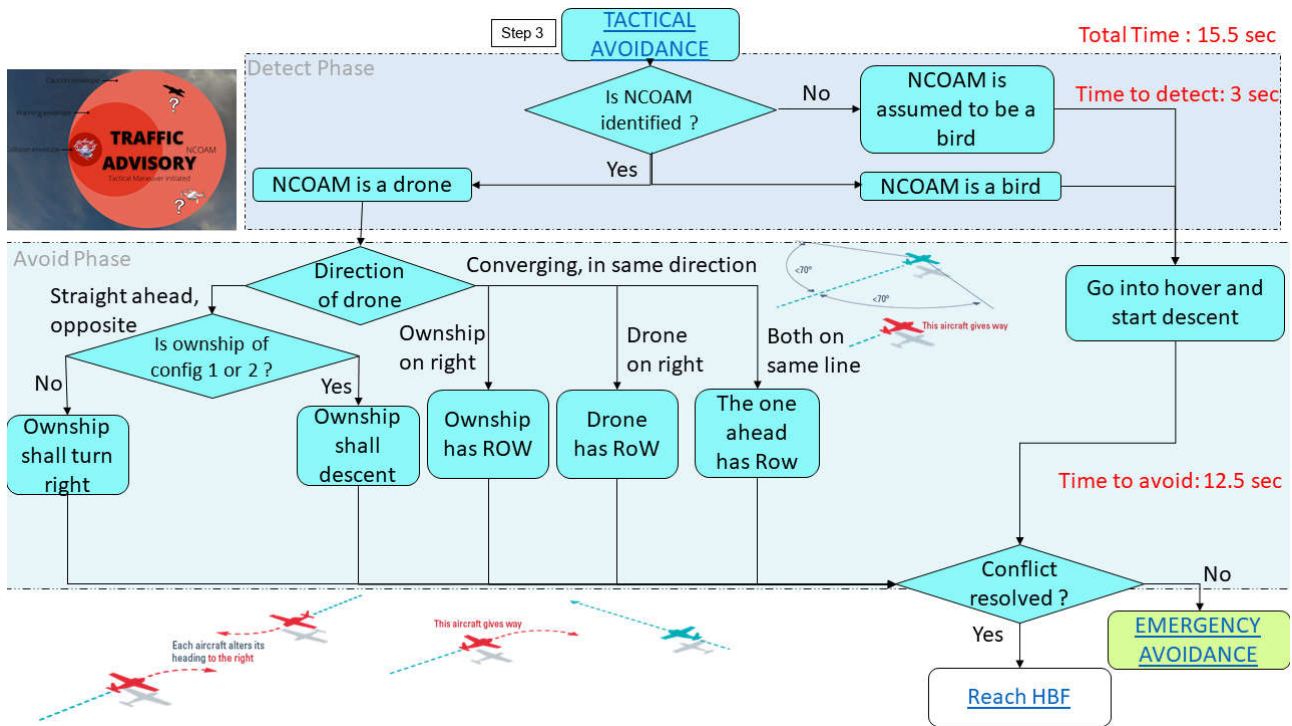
Step 3

TACTICAL AVOIDANCE

Total Time : 15.5 sec

Detect Phase

Caution envelope

Warning envelope

Collision envelope

TRAFFIC ADVISORY

NCOAM

Tactical Maneuver initiated

Is NCOAM identified ?

No

NCOAM is assumed to be a bird

Time to detect: 3 sec

Yes

NCOAM is a drone

NCOAM is a bird

Avoid Phase

Direction of drone

Converging, in same direction

<70°

<70°

This aircraft gives way

Straight ahead, opposite

Is ownship of config 1 or 2 ?

No

Yes

Ownship on right

Drone on right

Both on same line

Go into hover and start descent

Ownship shall turn right

Ownship shall descent

Ownship has ROW

Drone has RoW

The one ahead has Row

Time to avoid: 12.5 sec

Conflict resolved ?

No

Yes

EMERGENCY AVOIDANCE

Reach HBF

Each aircraft alters its heading to the right

This aircraft gives way